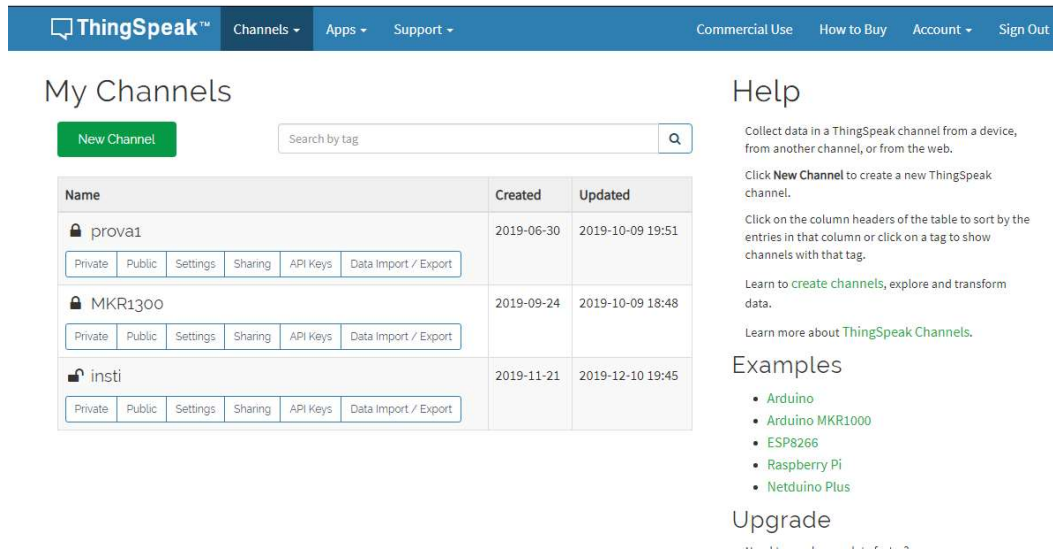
ThingSpeak™ Channels ▾ Apps ▾ Support ▾ Commercial Use How to Buy Account ▾ Sign Out

My Channels

New Channel

Search by tag

| Name | Created | Updated |
|---|---|---|
| prova1 <br> Private Public Settings Sharing API Keys Data Import / Export | 2019-06-30 | 2019-10-09 19:51 |
| MKR1300 <br> Private Public Settings Sharing API Keys Data Import / Export | 2019-09-24 | 2019-10-09 18:48 |
| insti <br> Private Public Settings Sharing API Keys Data Import / Export | 2019-11-21 | 2019-12-10 19:45 |

Help

Collect data in a ThingSpeak channel from a device, from another channel, or from the web.

Click **New Channel** to create a new ThingSpeak channel.

Click on the column headers of the table to sort by the entries in that column or click on a tag to show channels with that tag.

Learn to create channels, explore and transform data.

Learn more about ThingSpeak Channels.

Examples

- Arduino
- Arduino MKR1000
- ESP8266
- Raspberry Pi
- Netduino Plus

Upgrade

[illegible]